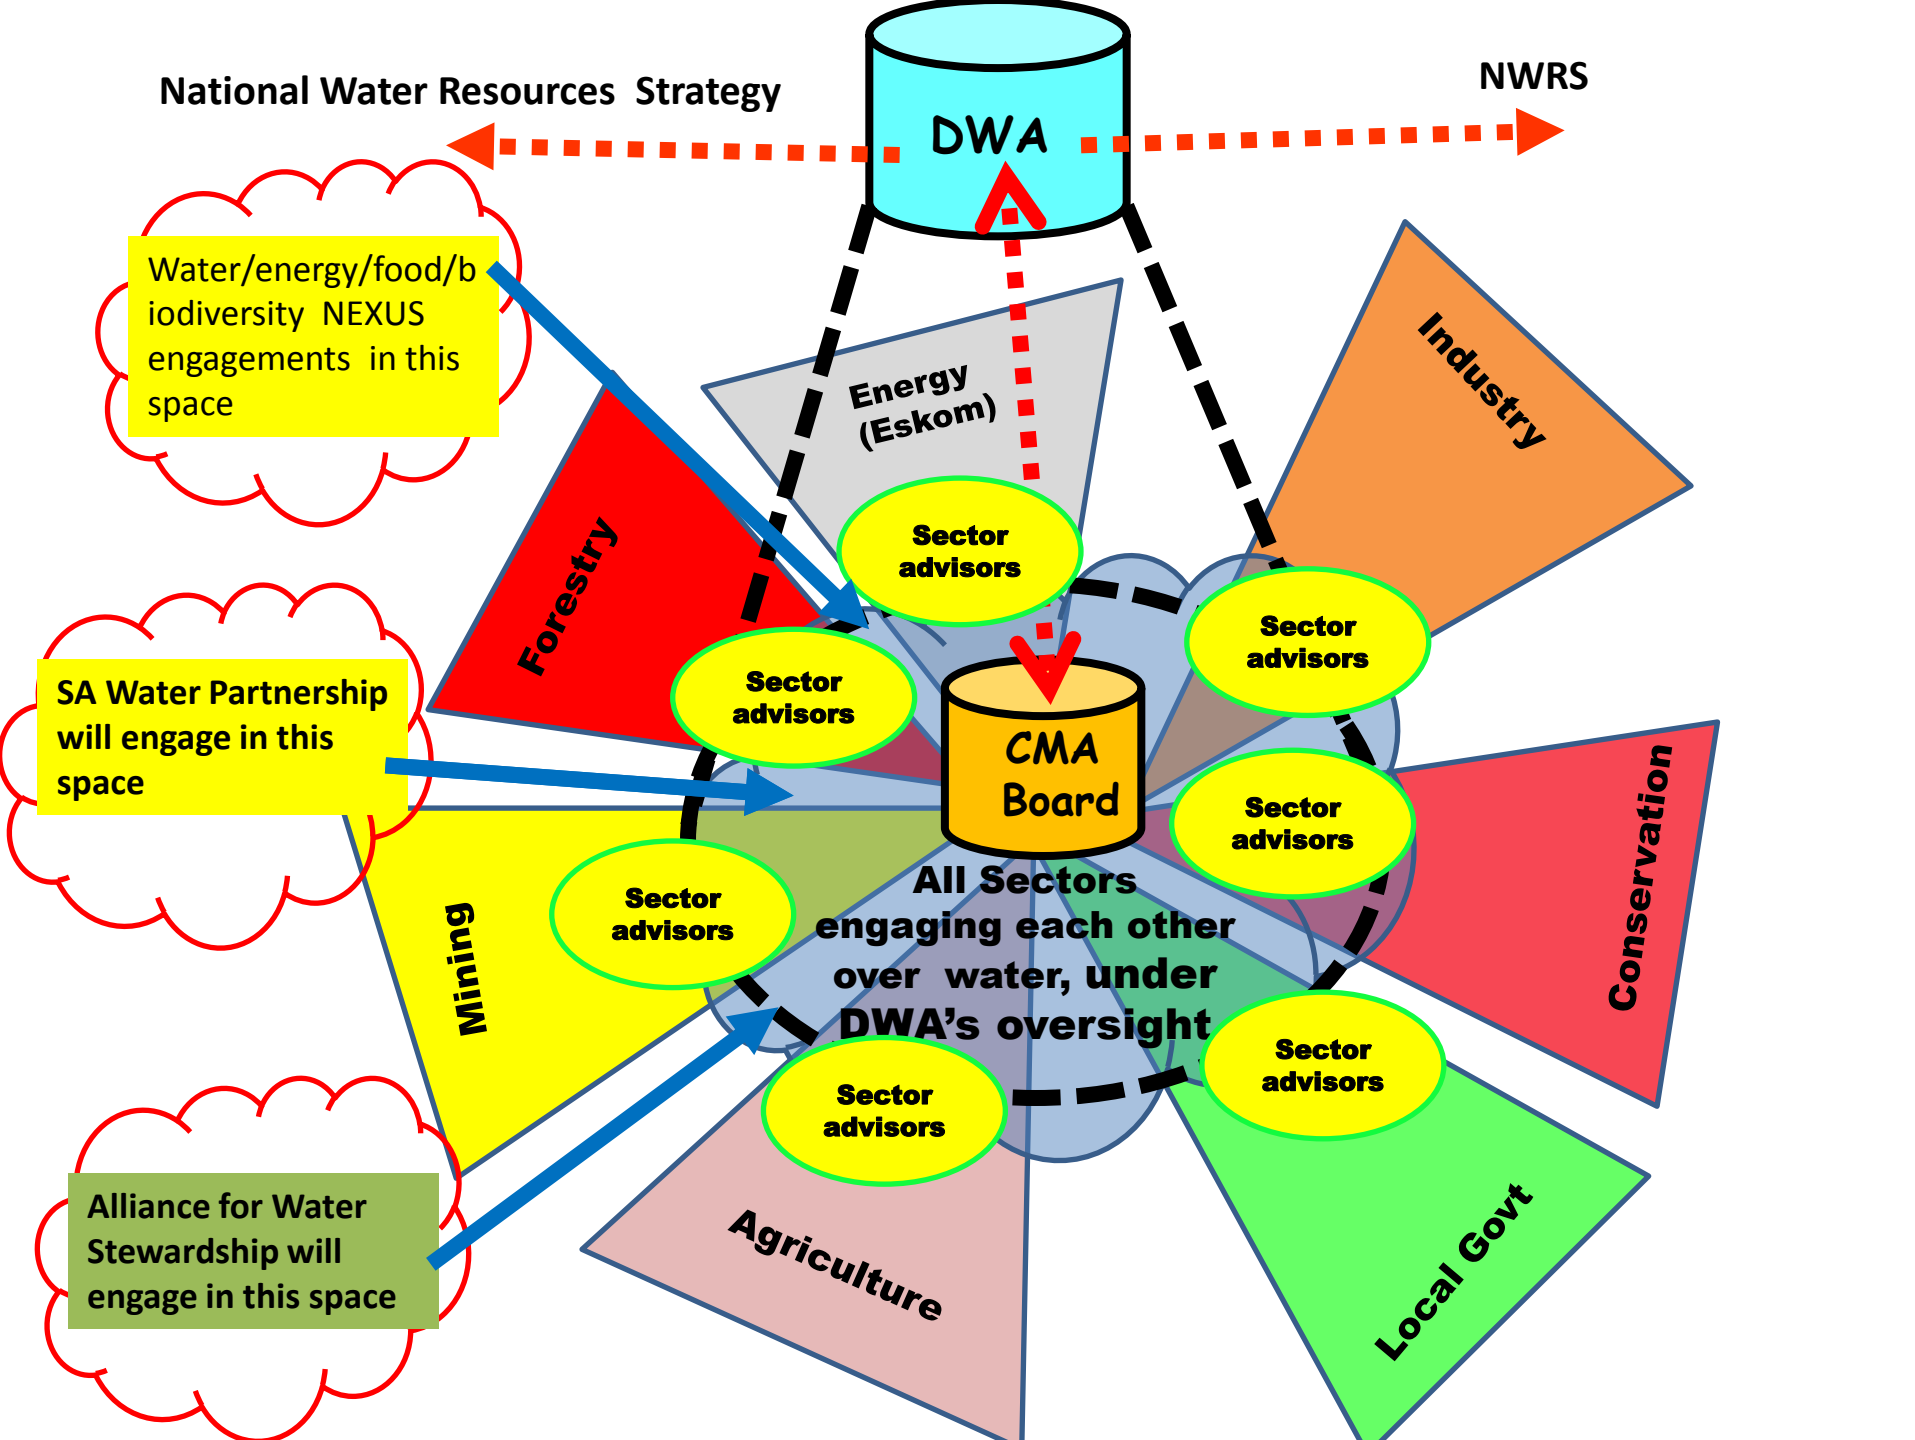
National Water Resources Strategy

DWA

NWRS

Water/energy/food/biodiversity NEXUS engagements in this space

Energy (Eskom)

Industry

Forestry

Sector advisors

Sector advisors

Sector advisors

SA Water Partnership will engage in this space

CMA Board

Sector advisors

Conservation

Mining

Sector advisors

All Sectors engaging each other over water, under DWA's oversight

Sector advisors

Sector advisors

Alliance for Water Stewardship will engage in this space

Agriculture

Local Govt